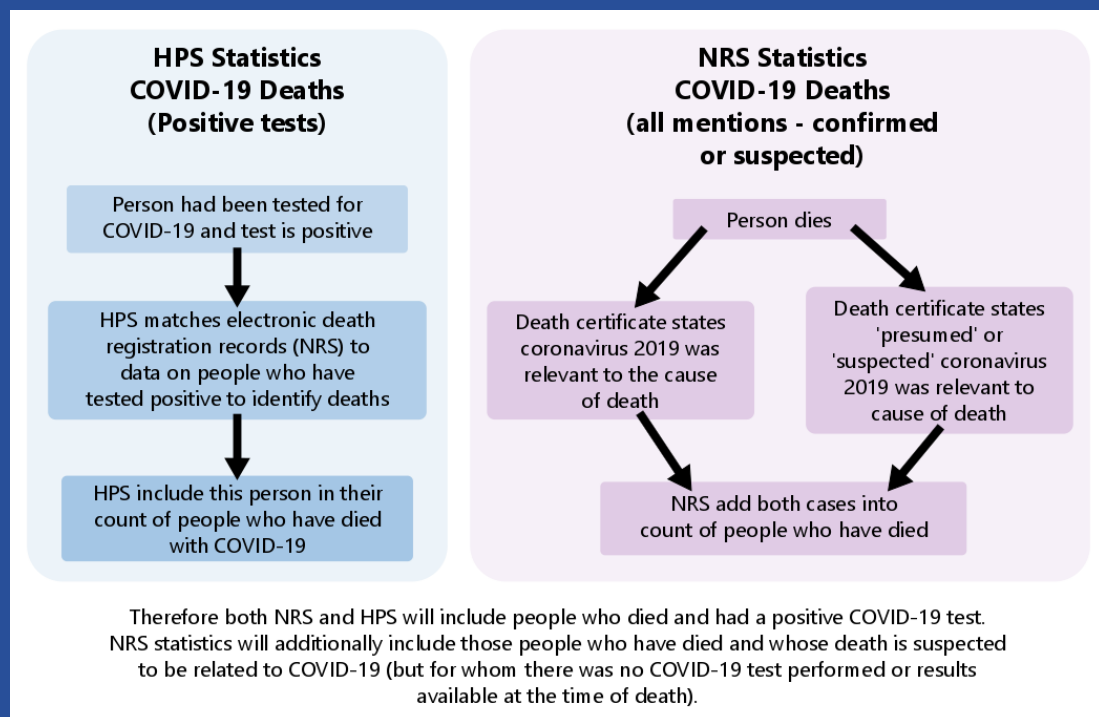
HPS Statistics
COVID-19 Deaths
(Positive tests)

Person had been tested for COVID-19 and test is positive

HPS matches electronic death registration records (NRS) to data on people who have tested positive to identify deaths

HPS include this person in their count of people who have died with COVID-19

NRS Statistics
COVID-19 Deaths
(all mentions - confirmed or suspected)

Person dies

Death certificate states coronavirus 2019 was relevant to the cause of death

Death certificate states 'presumed' or 'suspected' coronavirus 2019 was relevant to cause of death

NRS add both cases into count of people who have died

Therefore both NRS and HPS will include people who died and had a positive COVID-19 test. NRS statistics will additionally include those people who have died and whose death is suspected to be related to COVID-19 (but for whom there was no COVID-19 test performed or results available at the time of death).